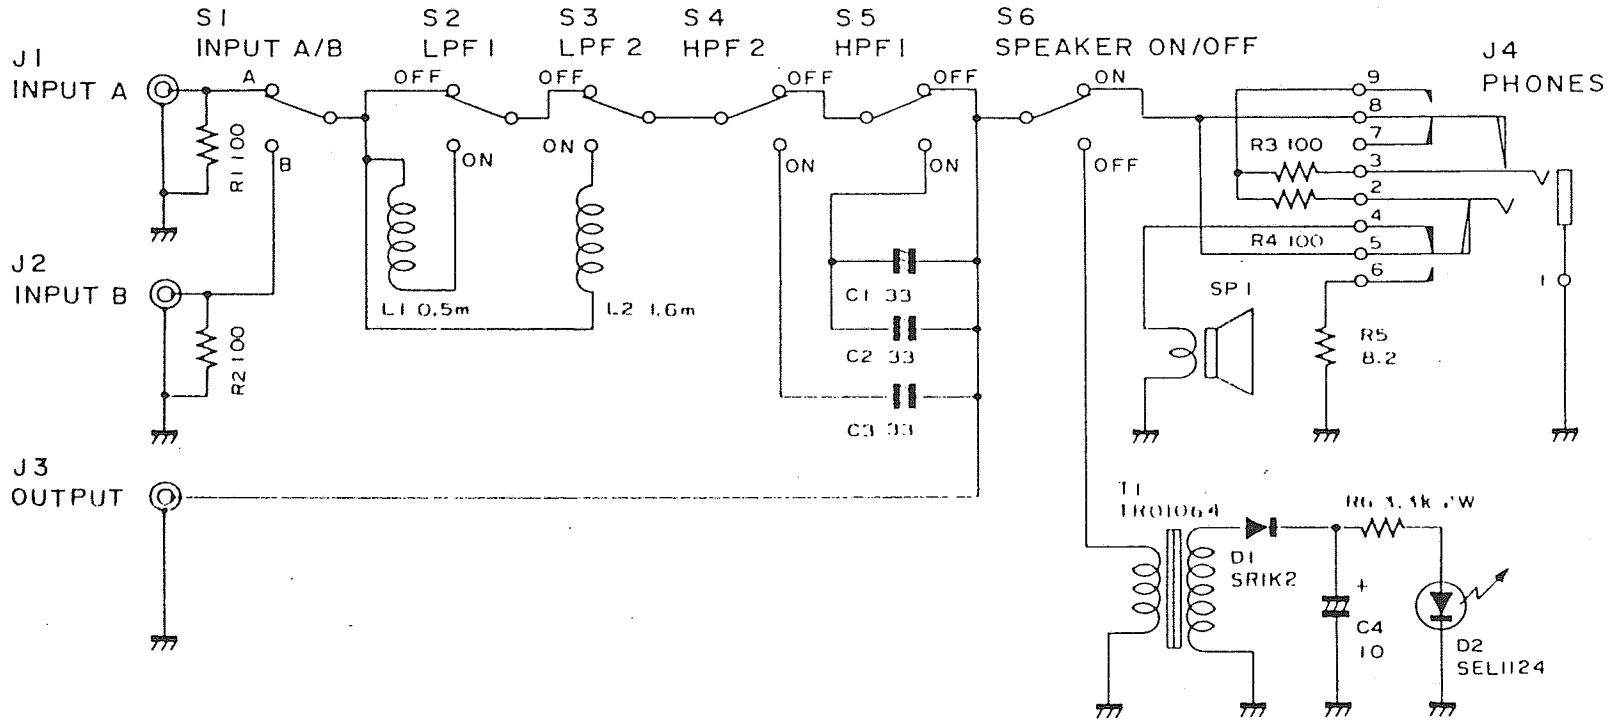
S1 INPUT A/B

S2 LPF 1

S3 LPF 2

S4 HPF 2

S5 HPF 1

S6 SPEAKER ON/OFF

J1 INPUT A

J4 PHONES

A

B

R1 100

OFF

ON

OFF

ON

OFF

ON

OFF

ON

ON

OFF

9

8

7

3

2

4

5

6

1

R3 100

R4 100

L1 0.5m

L2 1.6m

C1 33

C2 33

C3 33

J2 INPUT B

R2 100

SP 1

R5 8.2

J3 OUTPUT

T1 TR01064

D1 SR1K2

R6 3.3k 1W

+

C4 10

D2 SEL1124